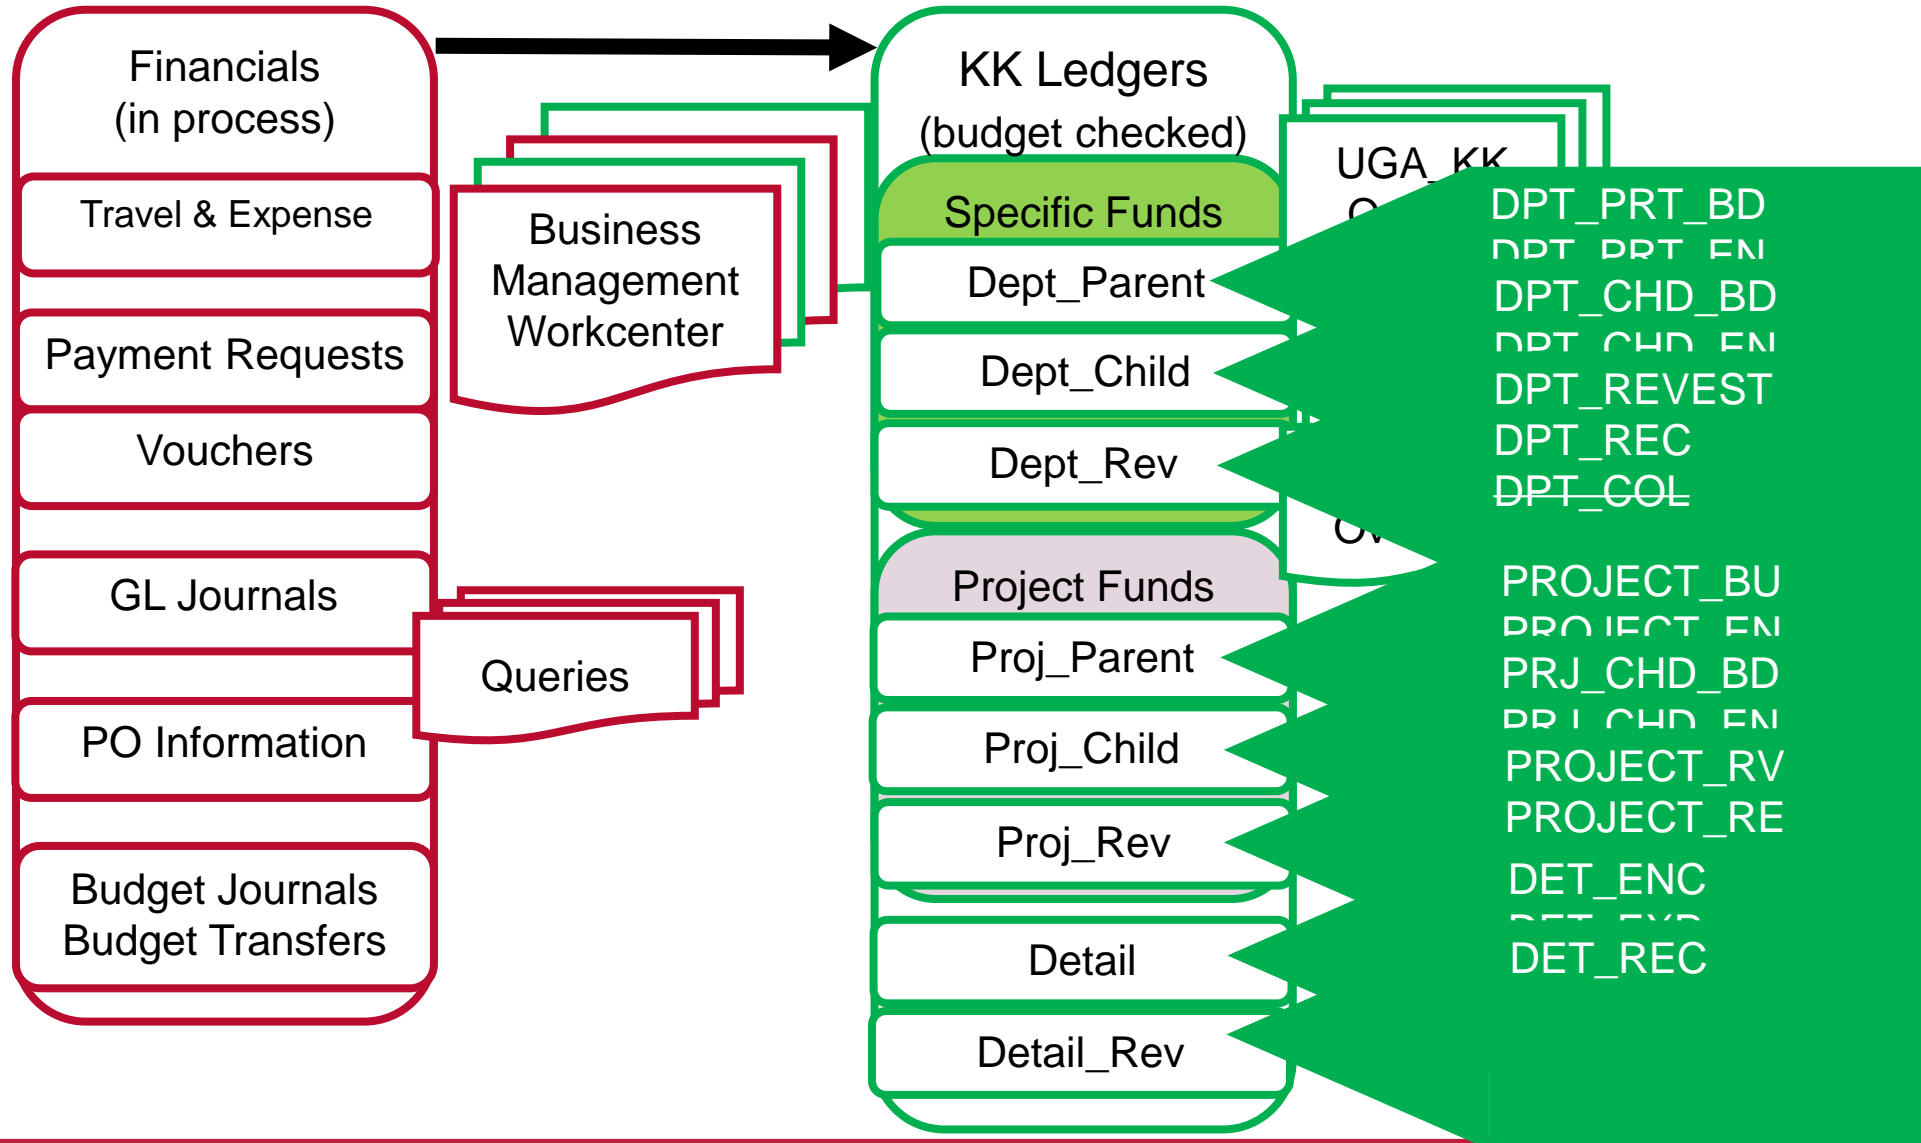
Financials
(in process)

Travel & Expense

Payment Requests

Vouchers

GL Journals

PO Information

Budget Journals
Budget Transfers

Business Management Workcenter

Queries

KK Ledgers
(budget checked)

Specific Funds

Dept_Parent

Dept_Child

Dept_Rev

Project Funds

Proj_Parent

Proj_Child

Proj_Rev

Detail

Detail_Rev

UGA_KK
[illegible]

DPT_PRT_BD
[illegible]
DPT_CHD_BD
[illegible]
DPT_REVEST
DPT_REC
DPT_COL

PROJECT_BU
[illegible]
PRJ_CHD_BD
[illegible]
PROJECT_RV
PROJECT_RE

DET_ENC
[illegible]
DET_REC